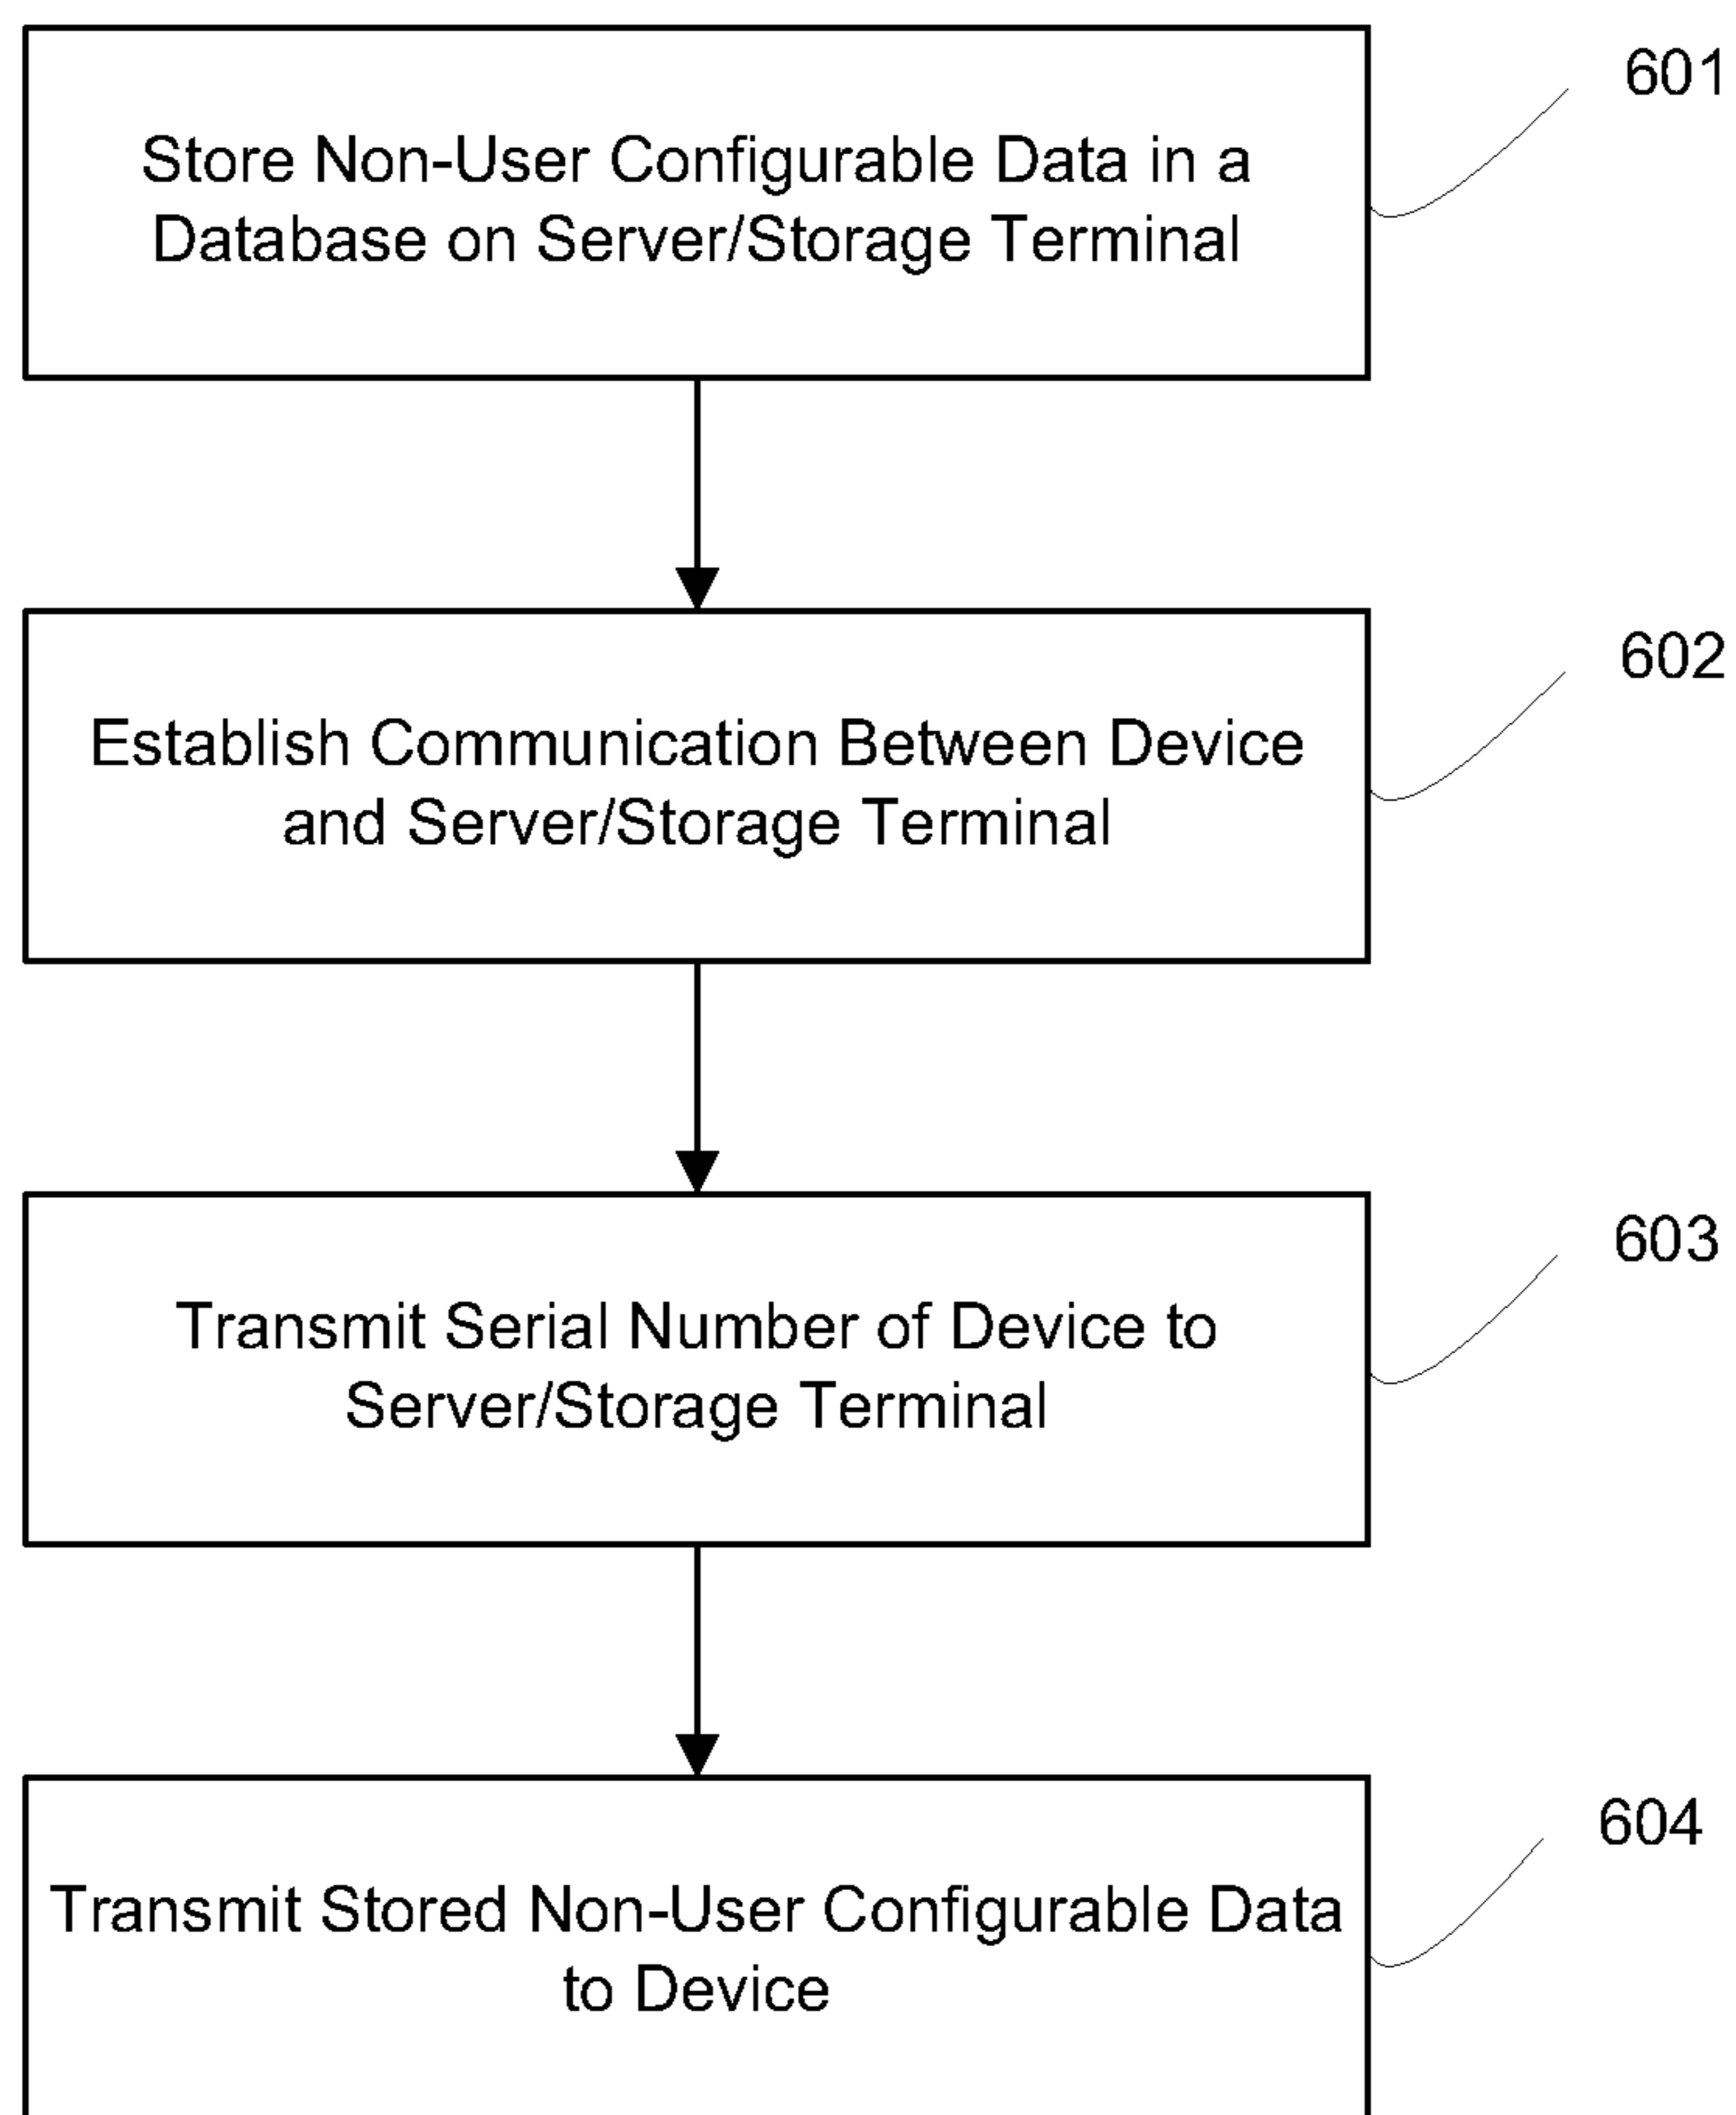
601

Store Non-User Configurable Data in a Database on Server/Storage Terminal

602

Establish Communication Between Device and Server/Storage Terminal

603

Transmit Serial Number of Device to Server/Storage Terminal

604

Transmit Stored Non-User Configurable Data to Device